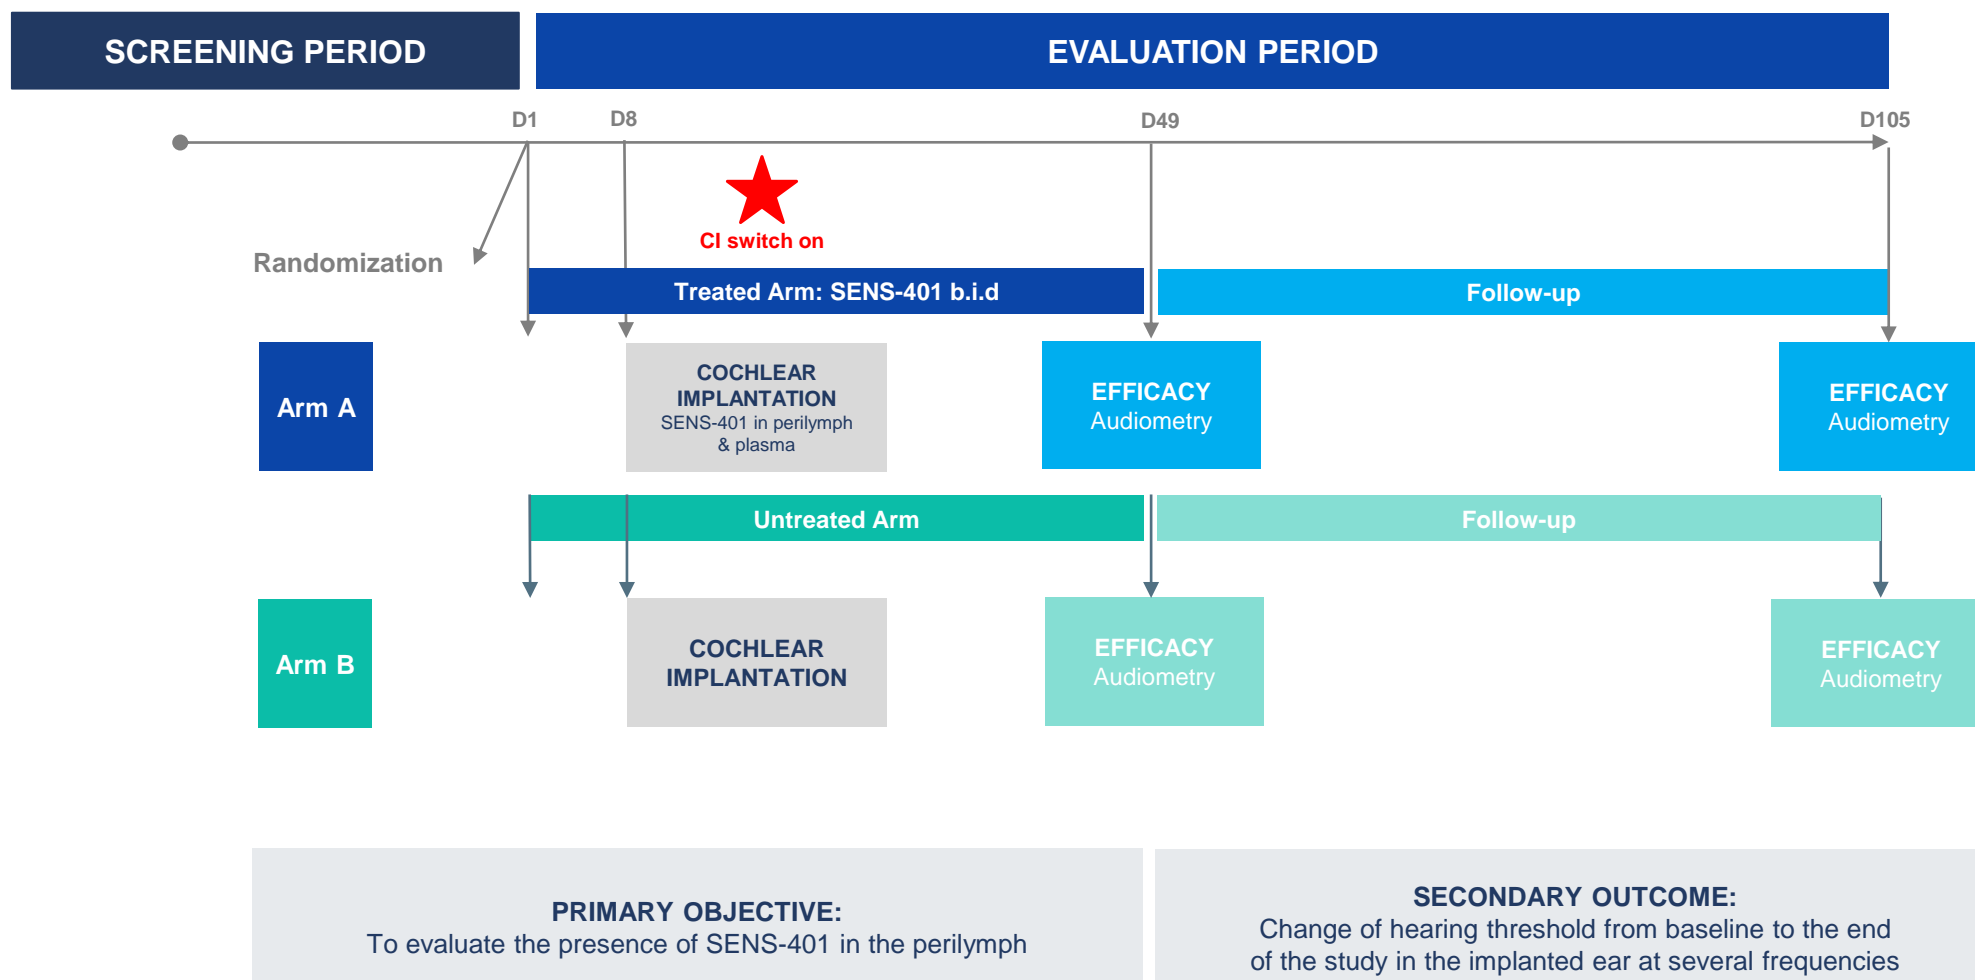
SCREENING PERIOD

EVALUATION PERIOD

D1

D8

D49

D105

CI switch on

Randomization

Treated Arm: SENS-401 b.i.d

Follow-up

Arm A

COCHLEAR IMPLANTATION
SENS-401 in perilymph & plasma

EFFICACY
Audiometry

EFFICACY
Audiometry

Untreated Arm

Follow-up

Arm B

COCHLEAR IMPLANTATION

EFFICACY
Audiometry

EFFICACY
Audiometry

PRIMARY OBJECTIVE:
To evaluate the presence of SENS-401 in the perilymph

SECONDARY OUTCOME:
Change of hearing threshold from baseline to the end of the study in the implanted ear at several frequencies